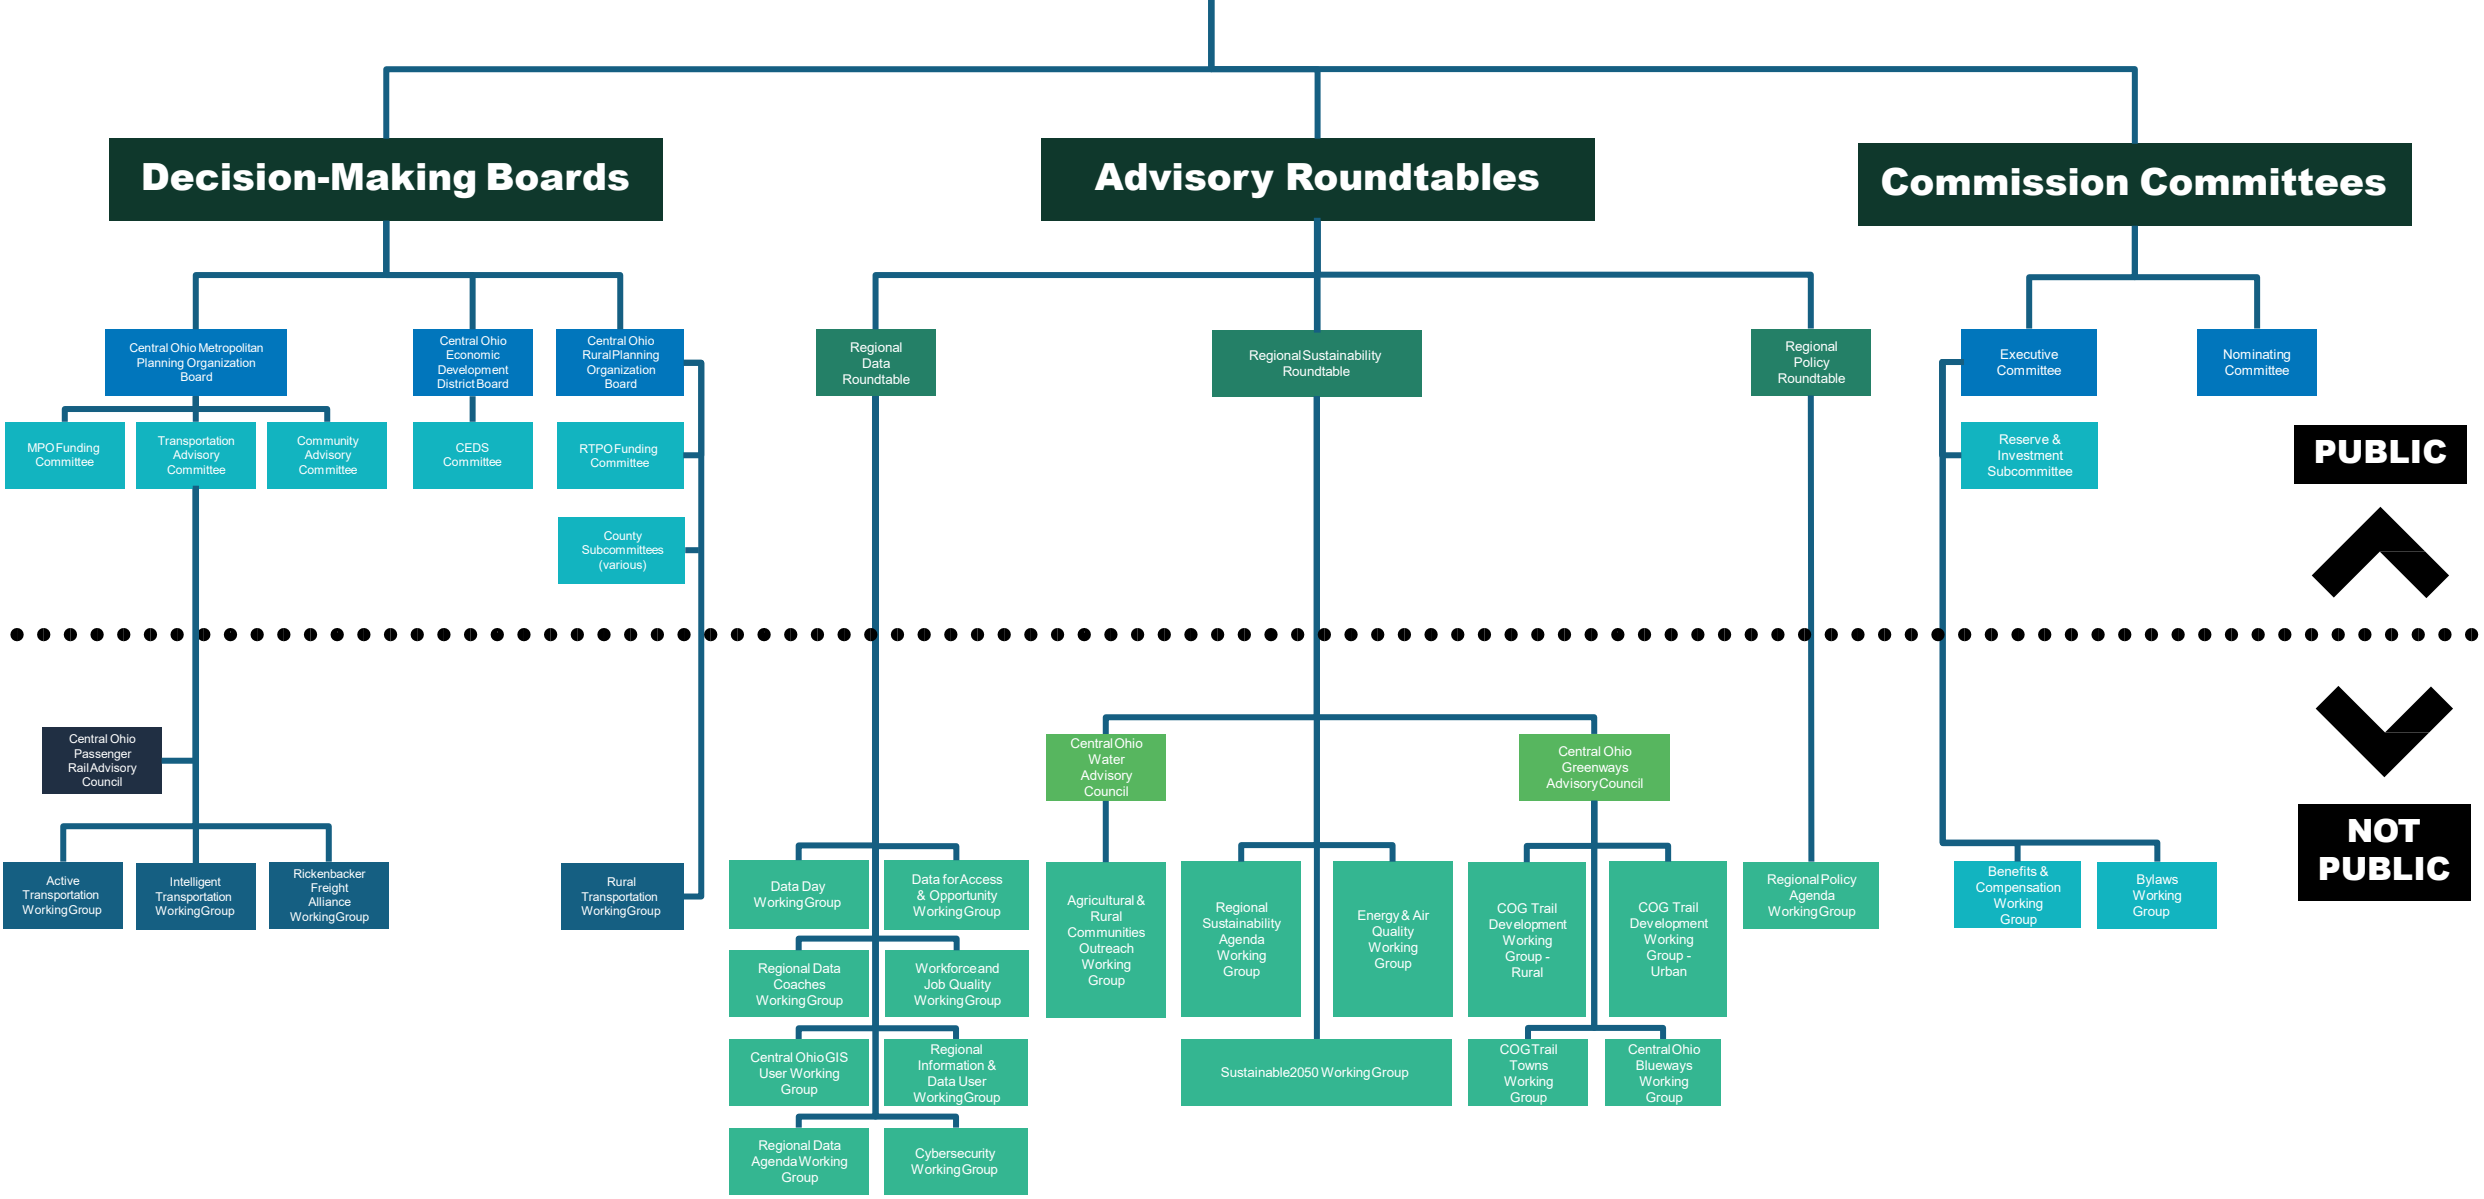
Decision-Making Boards

Advisory Roundtables

Commission Committees

Central Ohio Metropolitan Planning Organization Board

Central Ohio Economic Development District Board

Central Ohio Rural Planning Organization Board

Regional Data Roundtable

Regional Sustainability Roundtable

Regional Policy Roundtable

Executive Committee

Nominating Committee

MPO Funding Committee

Transportation Advisory Committee

Community Advisory Committee

CEDS Committee

RTPO Funding Committee

Reserve & Investment Subcommittee

PUBLIC

County Subcommittees (various)

Central Ohio Passenger Rail Advisory Council

Central Ohio Water Advisory Council

Central Ohio Greenways Advisory Council

NOT PUBLIC

Active Transportation Working Group

Intelligent Transportation Working Group

Rickenbacker Freight Alliance Working Group

Rural Transportation Working Group

Data Day Working Group

Data for Access & Opportunity Working Group

Agricultural & Rural Communities Outreach Working Group

Regional Sustainability Agenda Working Group

Energy & Air Quality Working Group

COG Trail Development Working Group - Rural

COG Trail Development Working Group - Urban

Regional Policy Agenda Working Group

Benefits & Compensation Working Group

Bylaws Working Group

Regional Data Coaches Working Group

Workforce and Job Quality Working Group

Central Ohio GIS User Working Group

Regional Information & Data User Working Group

Sustainable2050 Working Group

COG Trail Towns Working Group

Central Ohio Blueways Working Group

Regional Data Agenda Working Group

Cybersecurity Working Group